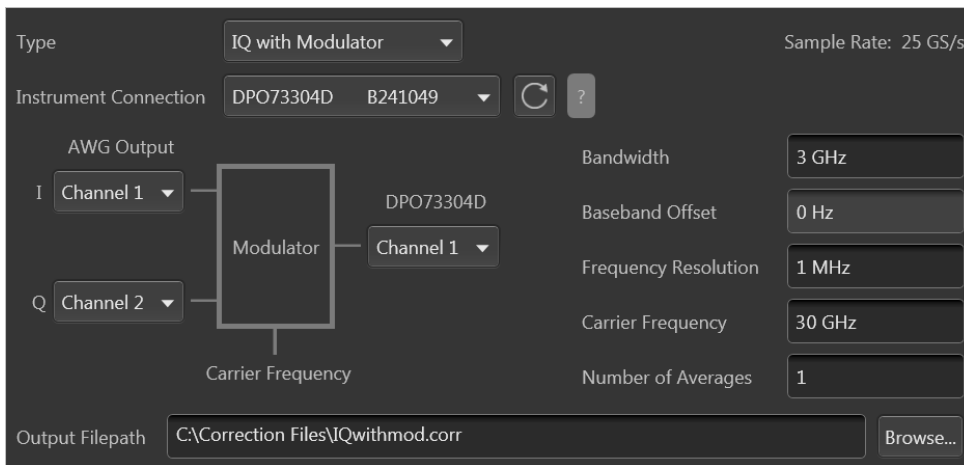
Type
IQ with Modulator
Sample Rate: 25 GS/s

Instrument Connection
DPO73304D B241049
?

AWG Output
I Channel 1
Q Channel 2
Modulator
DPO73304D
Channel 1
Carrier Frequency

Bandwidth
3 GHz
Baseband Offset
0 Hz
Frequency Resolution
1 MHz
Carrier Frequency
30 GHz
Number of Averages
1

Output Filepath
C:\Correction Files\IQwithmod.corr
Browse...